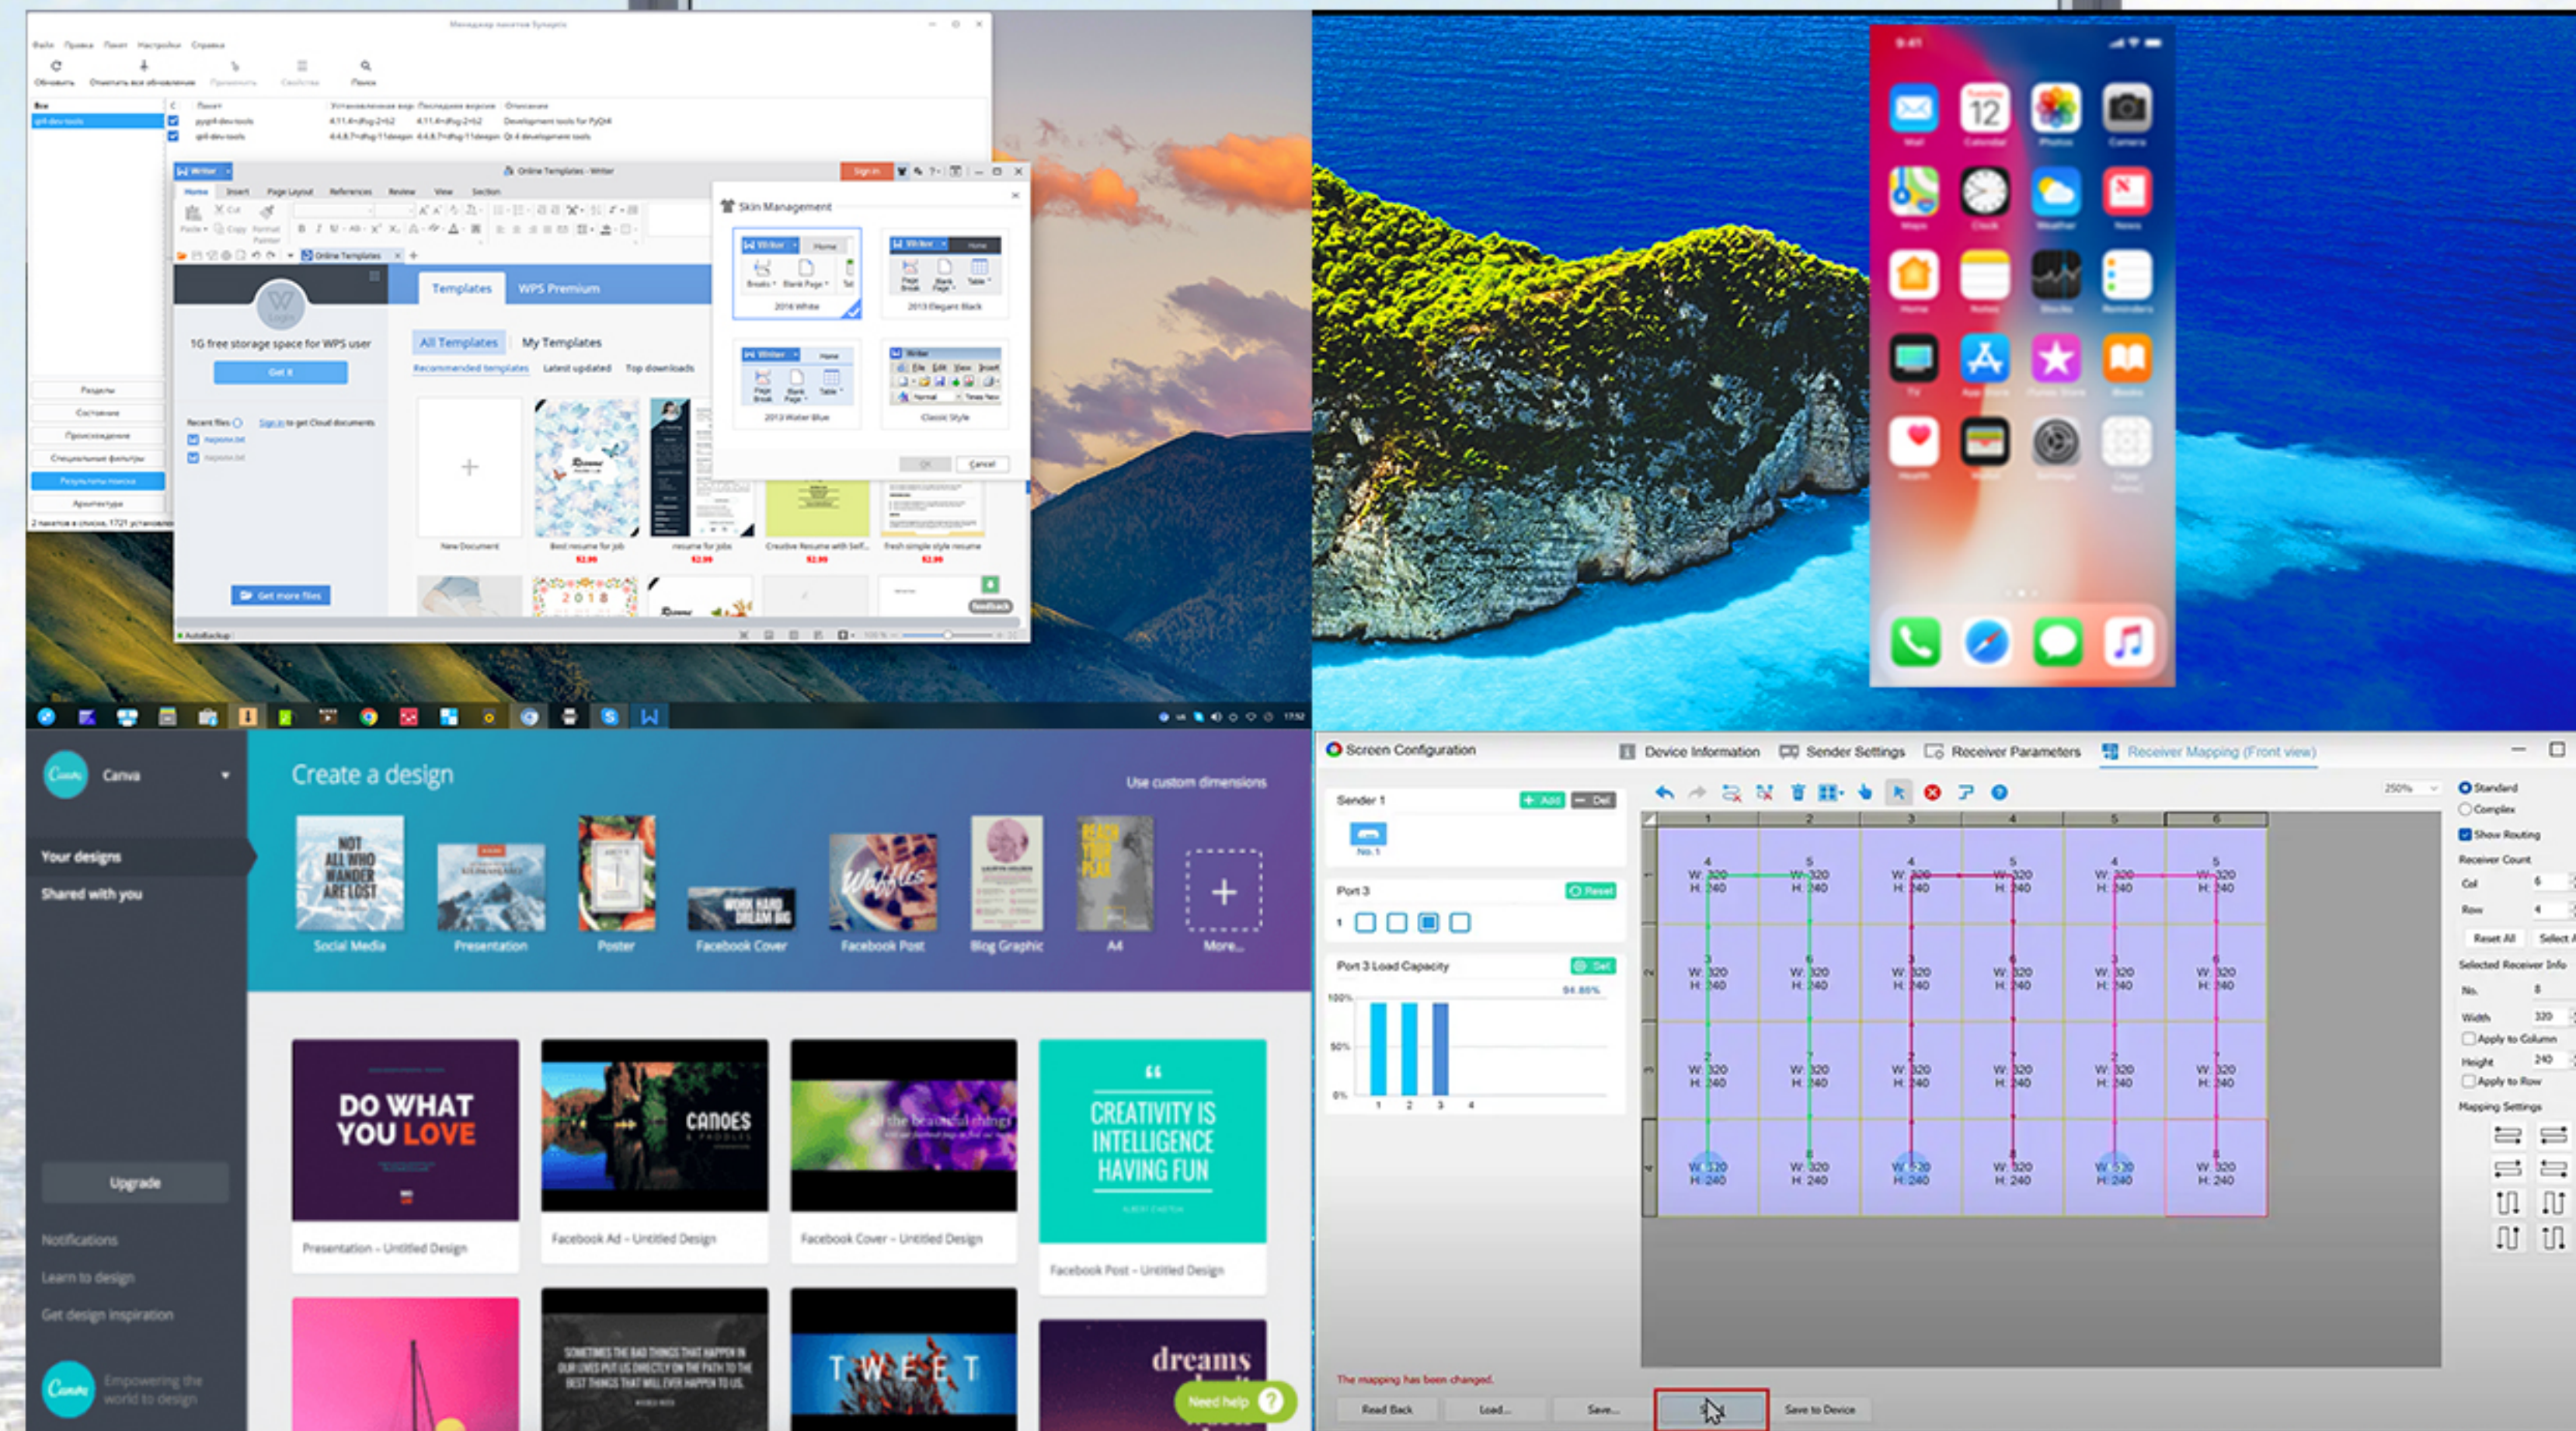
Менеджер пакетов Synaptic

Файл Правка Пакет Настройки Справка

Обновить Отметить все обновления Применить Свойства Поиск

Все
qt4-dev-tools

С Пакет Установленная версия Последняя версия Описание
pyqt4-dev-tools 4.11.4+dfsg-2+b2 4.11.4+dfsg-2+b2 Development tools for PyQt4
qt4-dev-tools 4.4.8.7+dfsg-11deepin 4.4.8.7+dfsg-11deepin Qt 4 development tools

Разделы
Состояние
Происхождение
Специальные фильтры
Результаты поиска
Архитектура

2 пакетов в списке, 1721 установлено

Writer
Online Templates - Writer
Sign in

Home Insert Page Layout References Review View Section

Paste Cut Copy Format Painter

Online Templates

1G free storage space for WPS user
Get it

Recent files
Sign in to get Cloud documents

Get more files

Templates WPS Premium

All Templates My Templates

Recommended templates Latest updated Top downloads

New Document
Best resume for job
$2.99
resume for jobs
$2.99
Creative Resume with Self...
$2.99
Fresh simple style resume
$2.99

2018

Feedback

AutoBackup

Skin Management

Writer Home
Breaks Blank Page Table
2016 White

Writer Home
2013 Elegant Black

Writer Home
2013 Water Blue

Writer
File Edit View Insert
Normal Times New
Classic Style

OK Cancel

17:52

9:41

12

Mail Calendar Photos Camera
Maps Clock Weather News
Home Notes Stocks Reminders
TV App Store iTunes Store Books
Health Wallet Settings

Canva

Your designs
Shared with you

Upgrade

Notifications
Learn to design
Get design inspiration

Empowering the world to design

Create a design

Use custom dimensions

NOT ALL WHO WANDER ARE LOST
Social Media
Presentation
Poster
WORK HARD DREAM BIG
Facebook Cover
Waffles
Facebook Post
Blog Graphic
A4
More...

DO WHAT YOU LOVE
Presentation - Untitled Design

CANOES & PADDLES
Facebook Ad - Untitled Design

all the beautiful things
Facebook Cover - Untitled Design

CREATIVITY IS INTELLIGENCE HAVING FUN
Facebook Post - Untitled Design

SOMETIMES THE BAD THINGS THAT HAPPEN IN OUR LIVES PUT US DIRECTLY ON THE PATH TO THE BEST THINGS THAT WILL EVER HAPPEN TO US.

TWEET

dreams

Need help

Screen Configuration

Device Information Sender Settings Receiver Parameters Receiver Mapping (Front view)

Sender 1
Add Del
No. 1

Port 3
Reset
1

Port 3 Load Capacity
Del
94.80%
100%
50%
0%
1 2 3 4

1 2 3 4 5 6

W: 320 H: 240

250%

Standard
Complex
Show Routing
Receiver Count
Col 6
Row 4
Reset All Select
Selected Receiver Info
No. 8
Width 320
Apply to Column
Height 240
Apply to Row
Mapping Settings

The mapping has been changed.

Read Back Load... Save... S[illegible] Save to Device